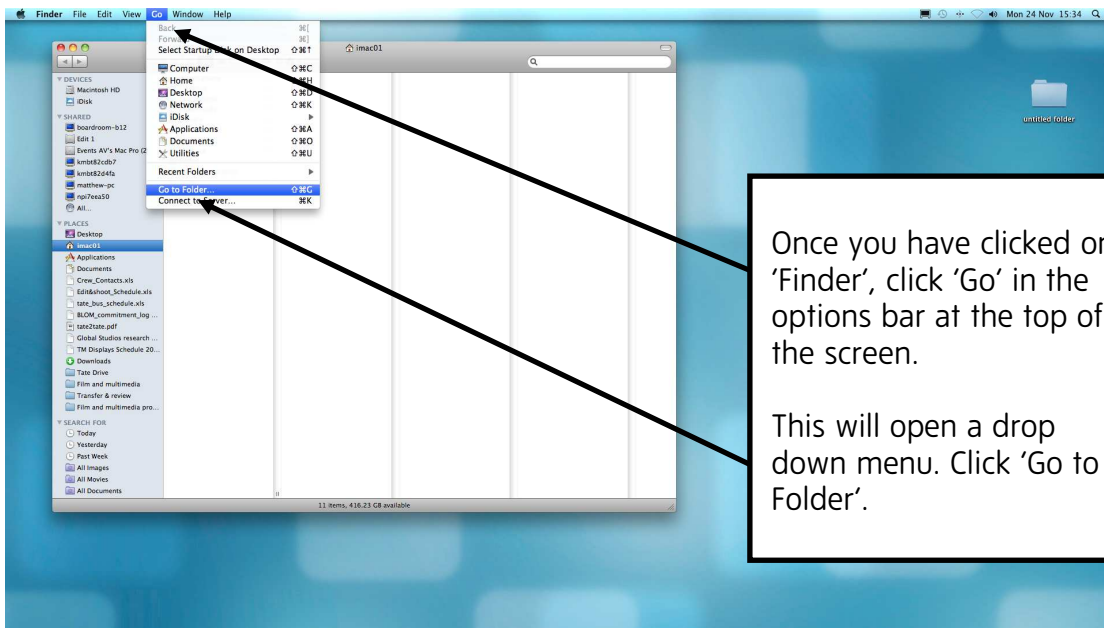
Finder File Edit View Go Window Help

Mon 24 Nov 15:34

Back ⌘[
Forward ⌘]
Select Startup Disk on Desktop ⇧⌘↑
Computer ⇧⌘C
Home ⇧⌘H
Desktop ⇧⌘D
Network ⇧⌘K
iDisk
Applications ⇧⌘A
Documents ⇧⌘O
Utilities ⇧⌘U
Recent Folders
Go to Folder... ⇧⌘G
Connect to Server... ⌘K

imac01

DEVICES
Macintosh HD
iDisk
SHARED
boardroom-b12
Edit 1
Events AV's Mac Pro (2
kmbt82cdb7
kmbt82d4fa
matthew-pc
npi7eea50
All...
PLACES
Desktop
imac01
Applications
Documents
Crew_Contacts.xls
Edit&shoot_Schedule.xls
tate_bus_schedule.xls
BLOM_commitment_log ...
tate2tate.pdf
Global Studios research ...
TM Displays Schedule 20...
Downloads
Tate Drive
Film and multimedia
Transfer & review
Film and multimedia pro...
SEARCH FOR
Today
Yesterday
Past Week
All Images
All Movies
All Documents

11 items, 416.23 GB available

untitled folder

Once you have clicked on 'Finder', click 'Go' in the options bar at the top of the screen.

This will open a drop down menu. Click 'Go to Folder'.